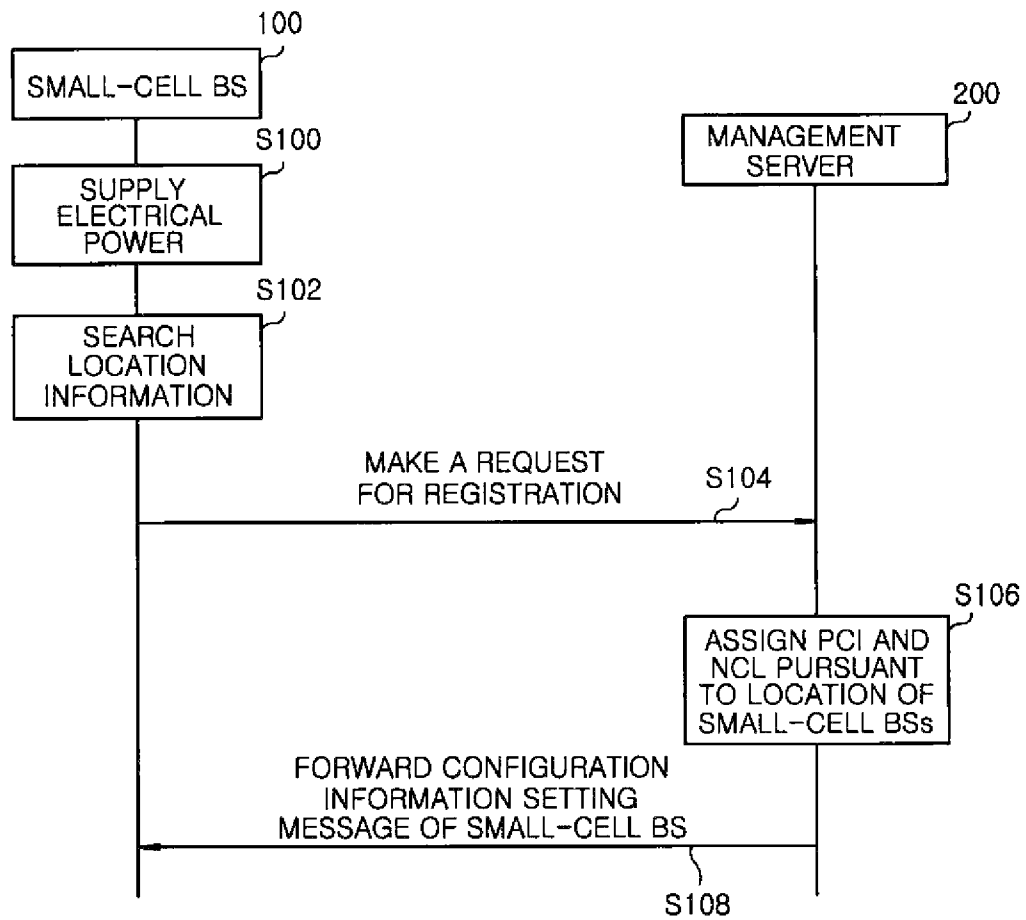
100

SMALL-CELL BS

200

MANAGEMENT SERVER

S100

SUPPLY ELECTRICAL POWER

S102

SEARCH LOCATION INFORMATION

MAKE A REQUEST FOR REGISTRATION

S104

S106

ASSIGN PCI AND NCL PURSUANT TO LOCATION OF SMALL-CELL BSs

FORWARD CONFIGURATION INFORMATION SETTING MESSAGE OF SMALL-CELL BS

S108